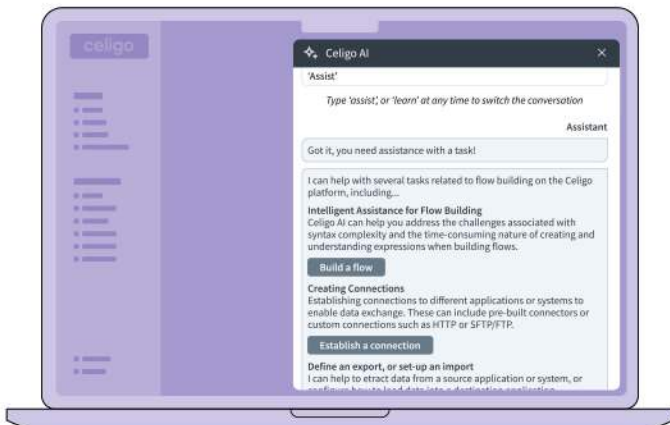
celigo

Celigo AI
×

'Assist'

Type 'assist', or 'learn' at any time to switch the conversation

Assistant

Got it, you need assistance with a task!

I can help with several tasks related to flow building on the Celigo platform, including...

Intelligent Assistance for Flow Building
Celigo AI can help you address the challenges associated with syntax complexity and the time-consuming nature of creating and understanding expressions when building flows.

Build a flow

Creating Connections
Establishing connections to different applications or systems to enable data exchange. These can include pre-built connectors or custom connections such as HTTP or SFTP/FTP.

Establish a connection

Define an export, or set-up an import
I can help to etract data from a source application or system, or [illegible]